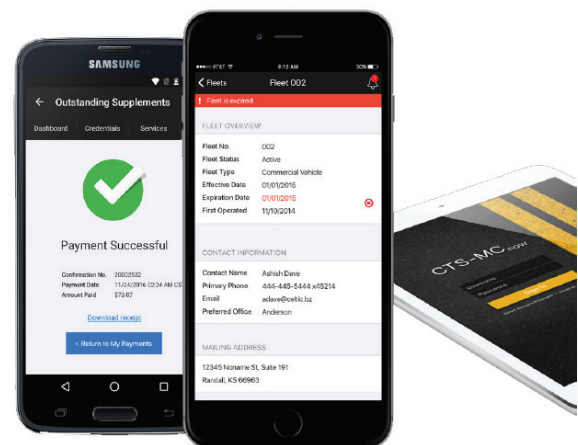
SAMSUNG

Outstanding Supplements

Dashboard Credentials Services

Payment Successful

Confirmation No. 20002532
Payment Date 11/24/2016 02:24 AM CST
Amount Paid $72.67

Download receipt

< Return to My Payments

AT&T 9:13 AM 90%

< Fleets Fleet 002

Fleet is expired.

FLEET OVERVIEW

Fleet No. 002
Fleet Status Active
Fleet Type Commercial Vehicle
Effective Date 01/01/2015
Expiration Date 01/01/2015
First Operated 11/10/2014

CONTACT INFORMATION

Contact Name Ashish Dave
Primary Phone 444-445-5444 x45214
Email adave@celtic.biz
Preferred Office Anderson

MAILING ADDRESS

12345 Noname St, Suite 191
Randall, KS 66963

CTS-MC now

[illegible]